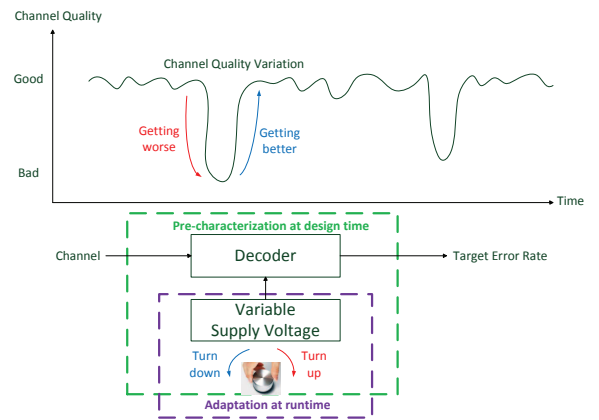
Channel Quality

Good

Channel Quality Variation

Getting worse

Getting better

Bad

Time

Pre-characterization at design time

Channel

Decoder

Target Error Rate

Variable Supply Voltage

Turn down

Turn up

Adaptation at runtime